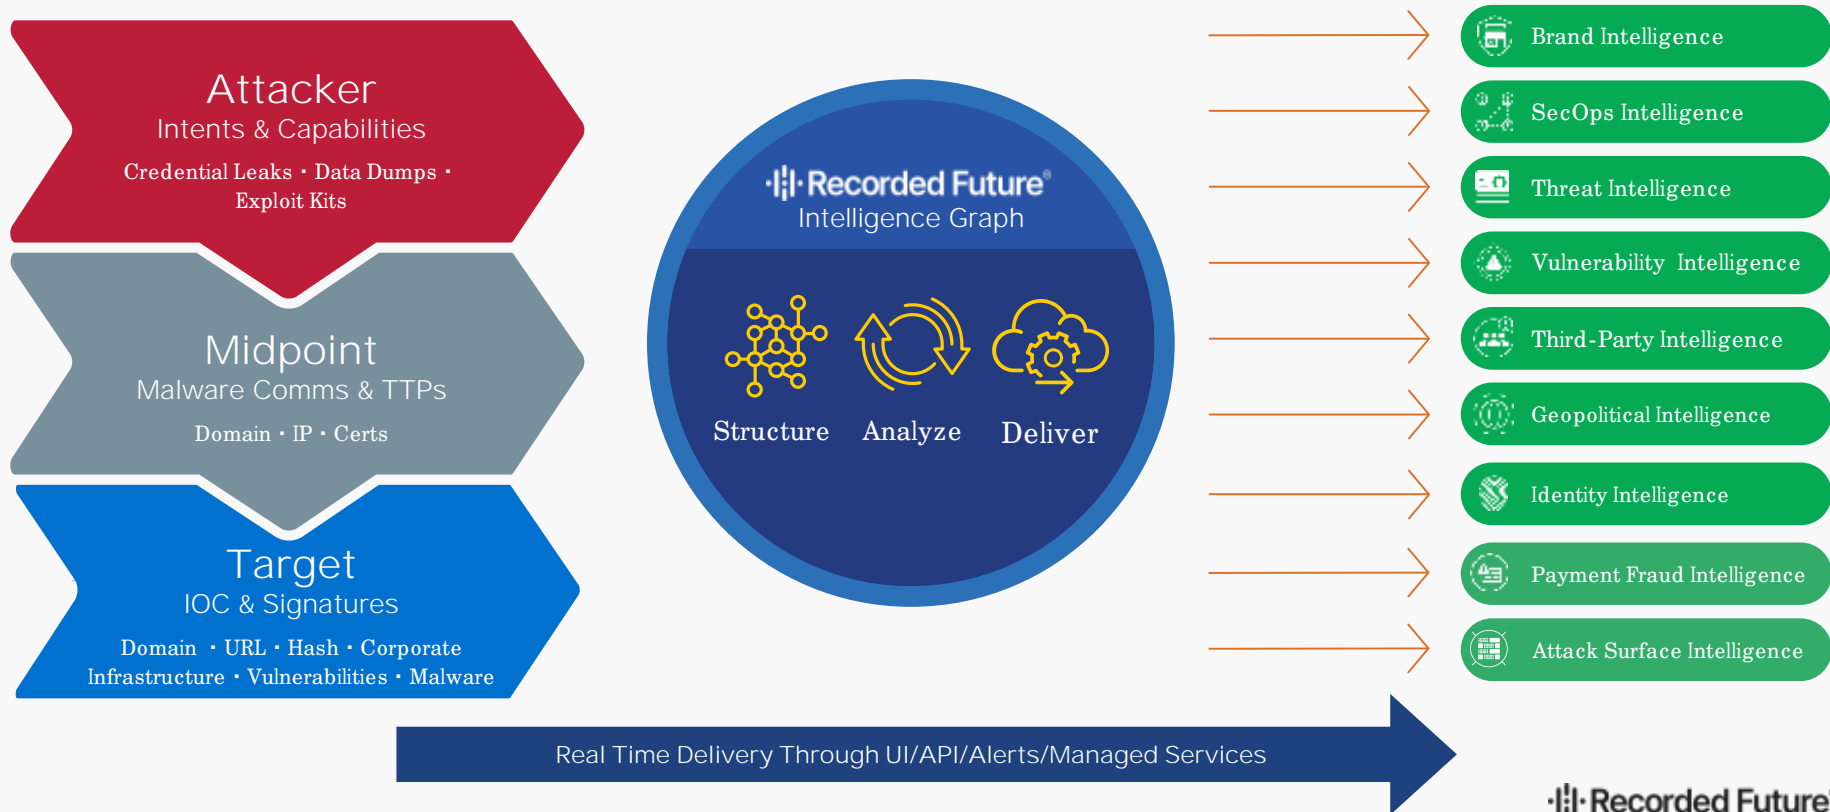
Attacker
Intents & Capabilities
Credential Leaks · Data Dumps · Exploit Kits

Midpoint
Malware Comms & TTPs
Domain · IP · Certs

Target
IOC & Signatures
Domain · URL · Hash · Corporate Infrastructure · Vulnerabilities · Malware

Recorded Future®
Intelligence Graph

Structure Analyze Deliver

Brand Intelligence
SecOps Intelligence
Threat Intelligence
Vulnerability Intelligence
Third-Party Intelligence
Geopolitical Intelligence
Identity Intelligence
Payment Fraud Intelligence
Attack Surface Intelligence

Real Time Delivery Through UI/API/Alerts/Managed Services

Recorded Future®